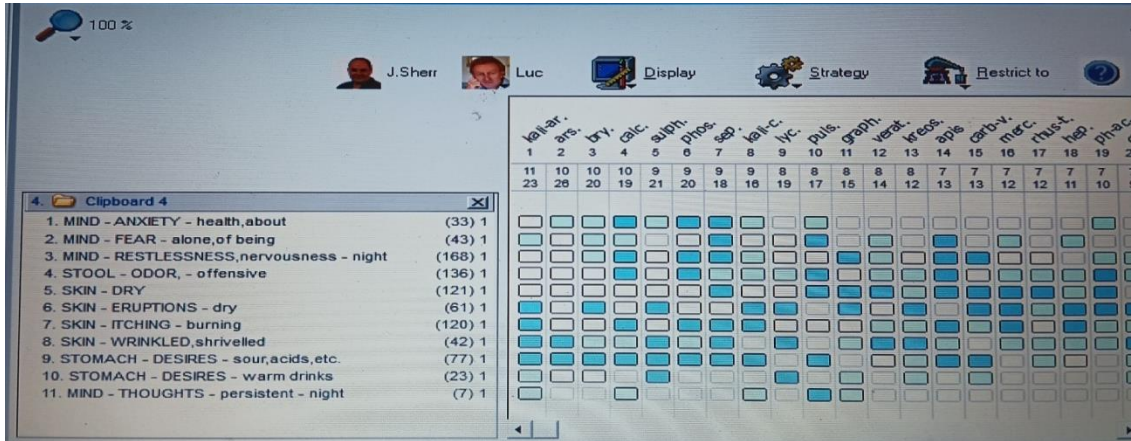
100 %

J.Sherr Luc Display Strategy Restrict to

| kali-ar. | ars. | bry. | calc. | sulph. | phos. | sep. | kali-c. | lyc. | puls. | graph. | verat. | kreos. | apis | carb-v. | merc. | rhus-t. | hep. | ph-ac. |
|---|---|---|---|---|---|---|---|---|---|---|---|---|---|---|---|---|---|---|
| 1 | 2 | 3 | 4 | 5 | 6 | 7 | 8 | 9 | 10 | 11 | 12 | 13 | 14 | 15 | 16 | 17 | 18 | 19 |
| 11 | 10 | 10 | 10 | 9 | 9 | 9 | 9 | 8 | 8 | 8 | 8 | 8 | 7 | 7 | 7 | 7 | 7 | 7 |
| 23 | 26 | 20 | 19 | 21 | 20 | 18 | 16 | 19 | 17 | 15 | 14 | 12 | 13 | 13 | 12 | 12 | 11 | 10 |

4. Clipboard 4

| | |
|---|---|
| 1. MIND - ANXIETY - health,about | (33) 1 |
| 2. MIND - FEAR - alone,of being | (43) 1 |
| 3. MIND - RESTLESSNESS,nervousness - night | (168) 1 |
| 4. STOOL - ODOR, - offensive | (136) 1 |
| 5. SKIN - DRY | (121) 1 |
| 6. SKIN - ERUPTIONS - dry | (61) 1 |
| 7. SKIN - ITCHING - burning | (120) 1 |
| 8. SKIN - WRINKLED,shrivelled | (42) 1 |
| 9. STOMACH - DESIRES - sour,acids,etc. | (77) 1 |
| 10. STOMACH - DESIRES - warm drinks | (23) 1 |
| 11. MIND - THOUGHTS - persistent - night | (7) 1 |